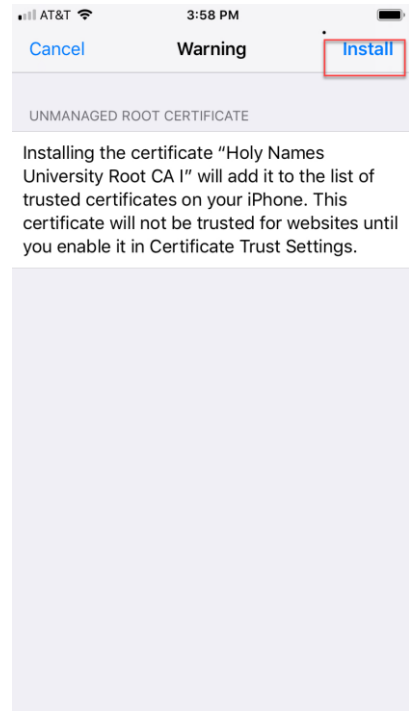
AT&T 3:58 PM

Cancel Warning Install

UNMANAGED ROOT CERTIFICATE

Installing the certificate “Holy Names University Root CA I” will add it to the list of trusted certificates on your iPhone. This certificate will not be trusted for websites until you enable it in Certificate Trust Settings.